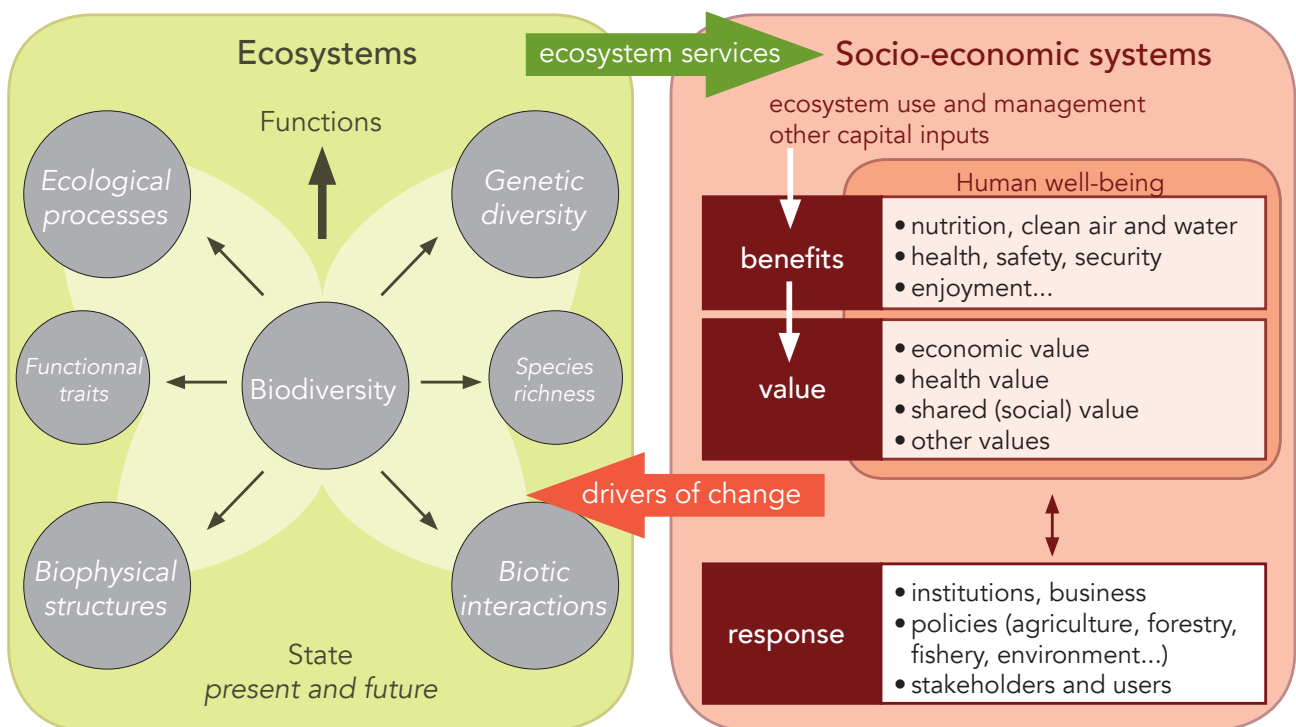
Ecosystems

ecosystem services

Socio-economic systems

Functions

Ecological processes

Genetic diversity

Functionnal traits

Biodiversity

Species richness

Biophysical structures

Biotic interactions

State
present and future

drivers of change

ecosystem use and management
other capital inputs

Human well-being

benefits

• nutrition, clean air and water
• health, safety, security
• enjoyment...

value

• economic value
• health value
• shared (social) value
• other values

response

• institutions, business
• policies (agriculture, forestry, fishery, environment...)
• stakeholders and users